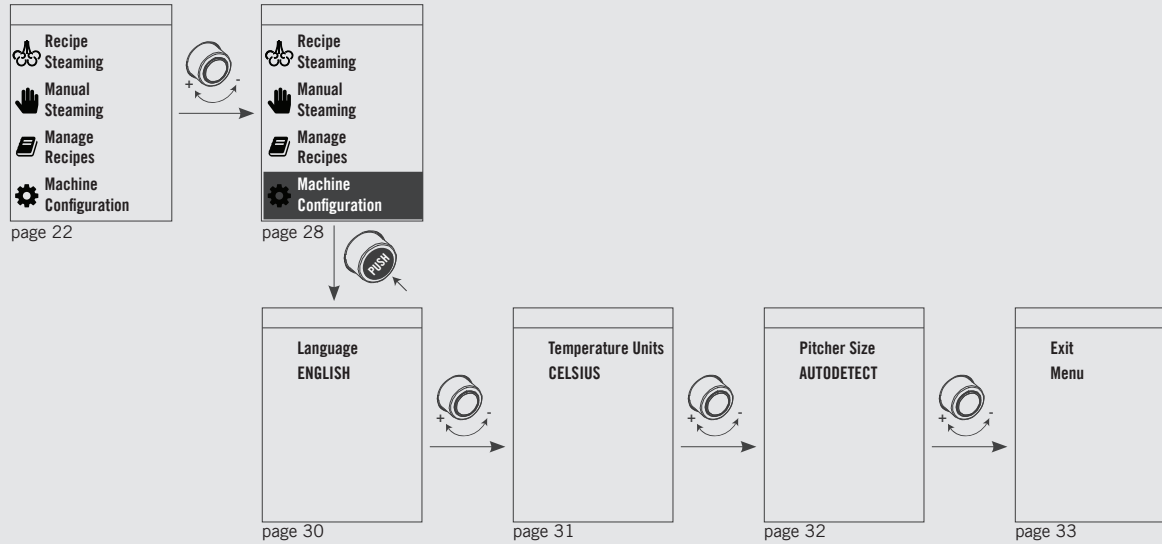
Recipe Steaming
Manual Steaming
Manage Recipes
Machine Configuration
page 22

+ -

Recipe Steaming
Manual Steaming
Manage Recipes
Machine Configuration
page 28

PUSH

Language
ENGLISH
page 30

+ -

Temperature Units
CELSIUS
page 31

+ -

Pitcher Size
AUTODETECT
page 32

+ -

Exit
Menu
page 33